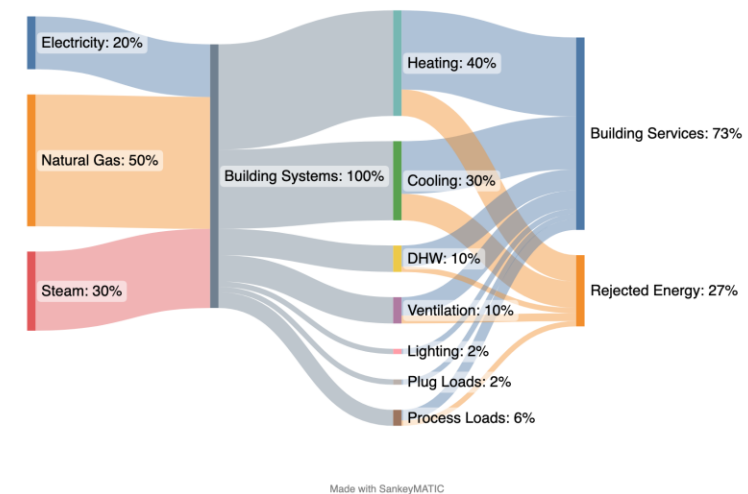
Electricity: 20%

Natural Gas: 50%

Steam: 30%

Building Systems: 100%

Heating: 40%

Cooling: 30%

DHW: 10%

Ventilation: 10%

Lighting: 2%

Plug Loads: 2%

Process Loads: 6%

Building Services: 73%

Rejected Energy: 27%

Made with SankeyMATIC